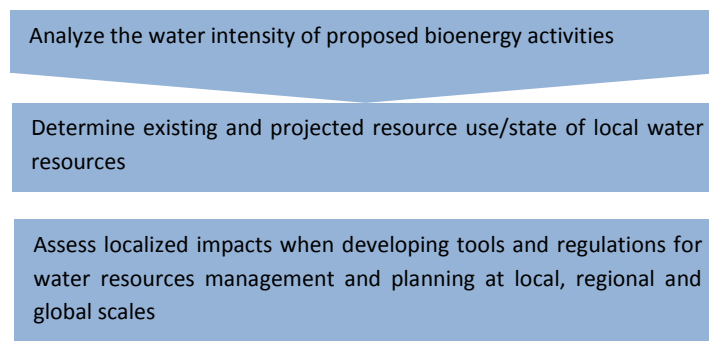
Analyze the water intensity of proposed bioenergy activities

Determine existing and projected resource use/state of local water resources

Assess localized impacts when developing tools and regulations for water resources management and planning at local, regional and global scales